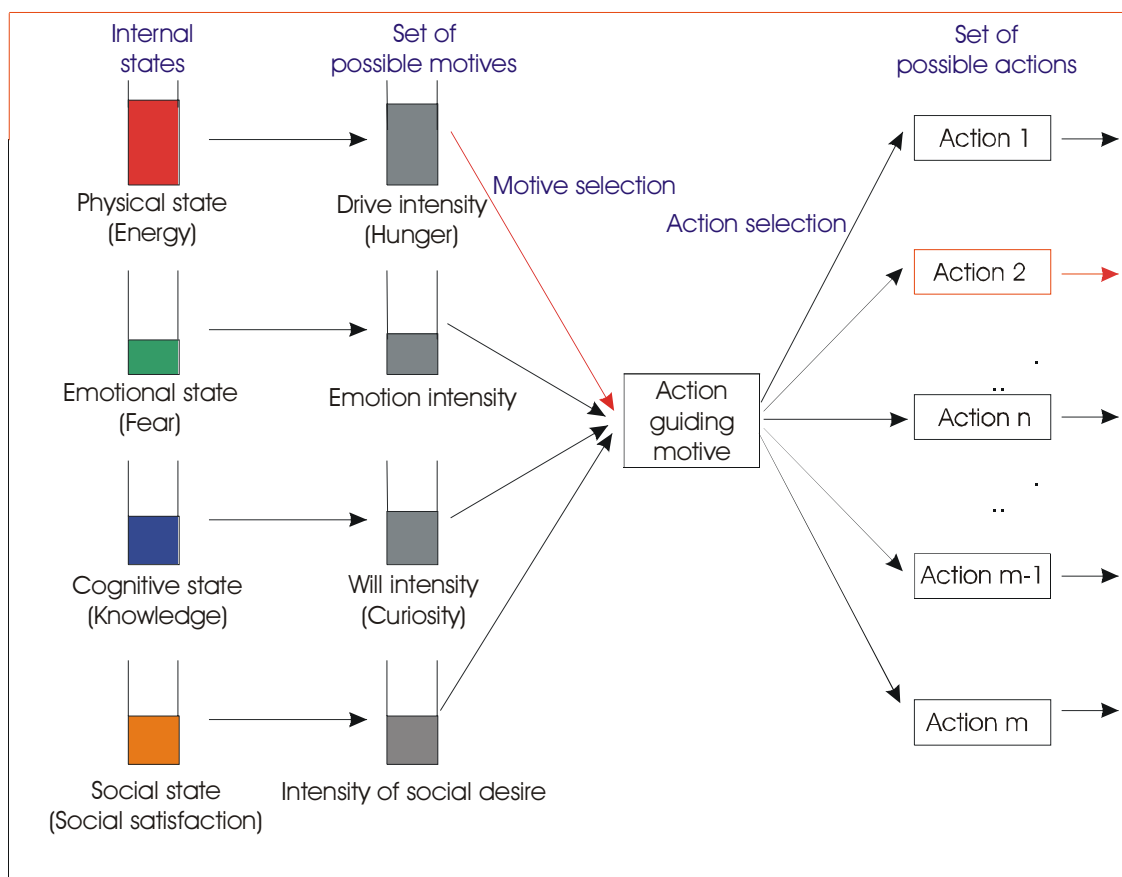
Internal states

Set of possible motives

Set of possible actions

Physical state (Energy)

Drive intensity (Hunger)

Motive selection

Action selection

Action 1

Action 2

Emotional state (Fear)

Emotion intensity

Action guiding motive

Action n

Cognitive state (Knowledge)

Will intensity (Curiosity)

Action m-1

Social state (Social satisfaction)

Intensity of social desire

Action m